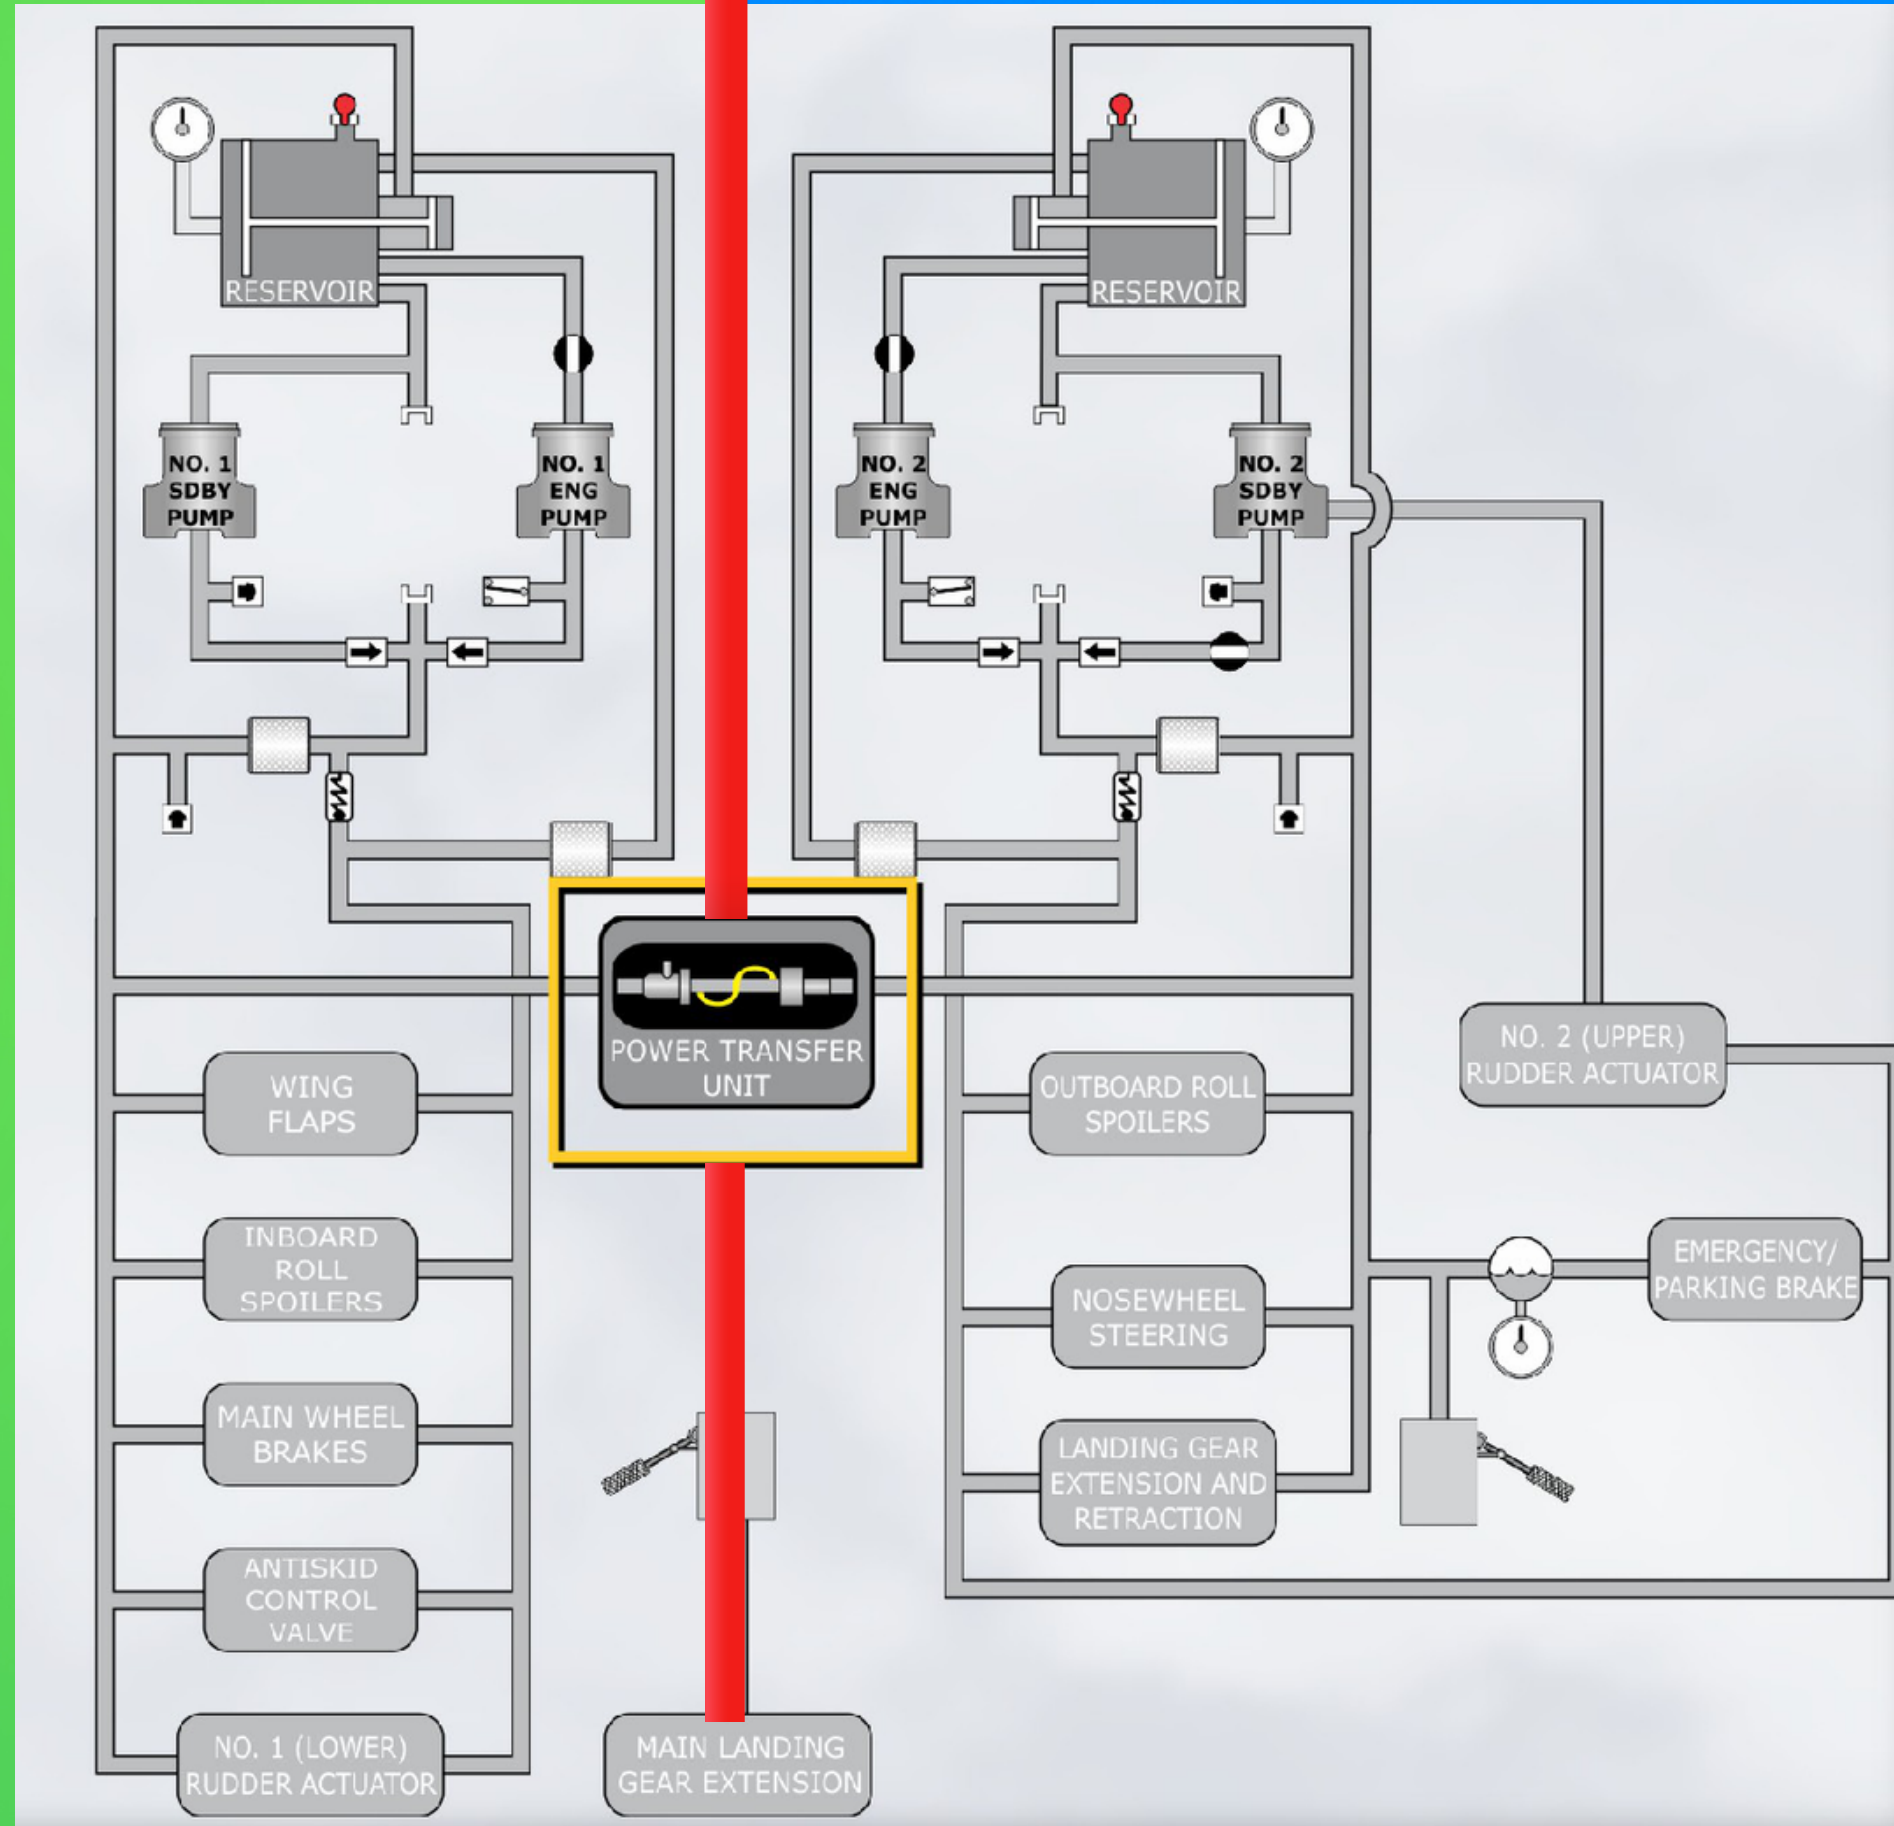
RESERVOIR

NO. 1 SDBY PUMP

NO. 1 ENG PUMP

RESERVOIR

NO. 2 ENG PUMP

NO. 2 SDBY PUMP

POWER TRANSFER UNIT

NO. 2 (UPPER) RUDDER ACTUATOR

WING FLAPS

OUTBOARD ROLL SPOILERS

INBOARD ROLL SPOILERS

EMERGENCY/ PARKING BRAKE

NOSEWHEEL STEERING

MAIN WHEEL BRAKES

LANDING GEAR EXTENSION AND RETRACTION

ANTISKID CONTROL VALVE

NO. 1 (LOWER) RUDDER ACTUATOR

MAIN LANDING GEAR EXTENSION